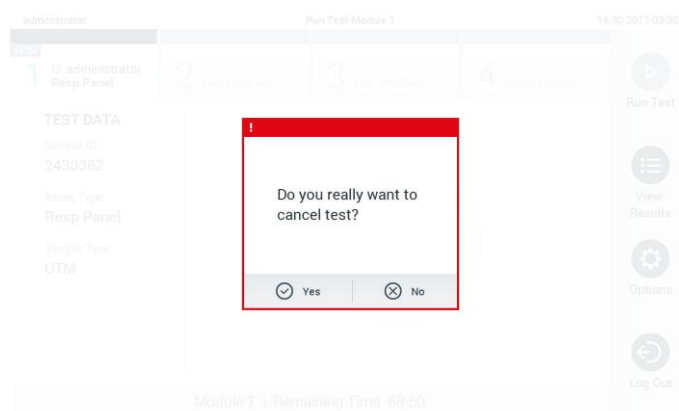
administrator

Run Test Module 1

16:30 2017-03-30

1 Ul administrator Resp Panel

2 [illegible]

3 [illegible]

4 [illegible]

Run Test

TEST DATA

Sample ID
2430362

Assay Type
Resp Panel

Sample Type
UTM

!

Do you really want to cancel test?

Yes

No

View Results

Options

Log Out

Module 1 | Remaining Time 58:50